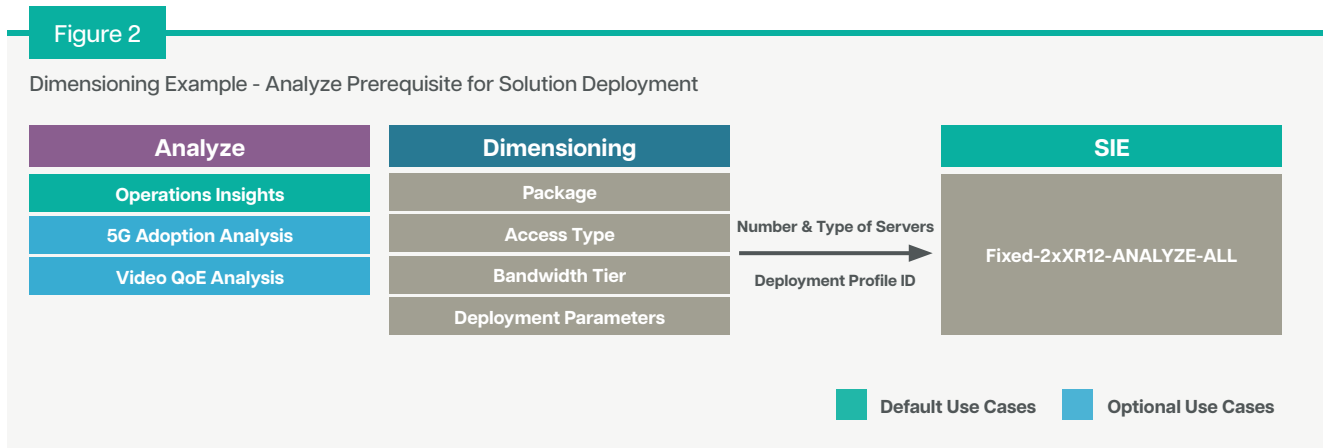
Figure 2

Dimensioning Example - Analyze Prerequisite for Solution Deployment

Analyze

Operations Insights

5G Adoption Analysis

Video QoE Analysis

Dimensioning

Package

Access Type

Bandwidth Tier

Deployment Parameters

Number & Type of Servers

Deployment Profile ID

SIE

Fixed-2xXR12-ANALYZE-ALL

Default Use Cases

Optional Use Cases